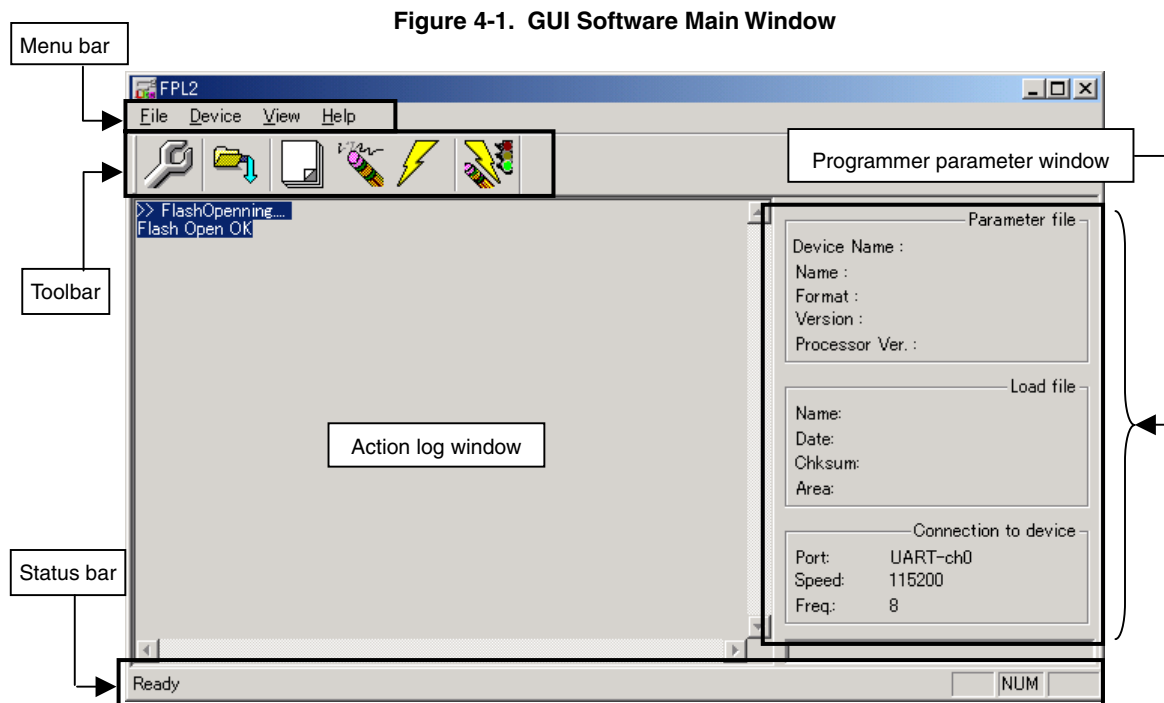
Figure 4-1. GUI Software Main Window

Menu bar

FPL2

File Device View Help

Programmer parameter window

Toolbar

>> FlashOpenning....
Flash Open OK

Action log window

Parameter file
Device Name :
Name :
Format :
Version :
Processor Ver. :

Load file
Name:
Date:
Chksum:
Area:

Connection to device
Port: UART-ch0
Speed: 115200
Freq.: 8

Status bar

Ready

NUM